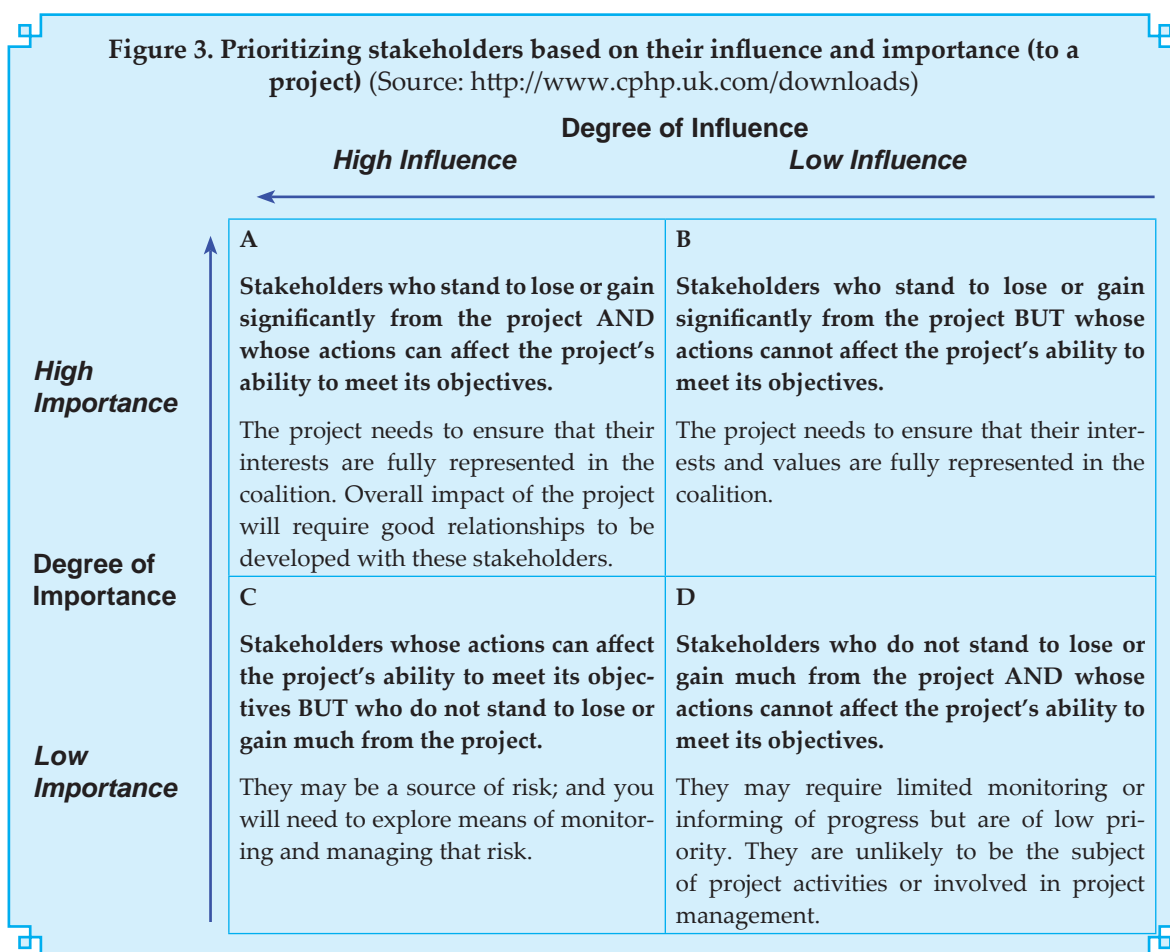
**Figure 3. Prioritizing stakeholders based on their influence and importance (to a project)** (Source: http://www.cphp.uk.com/downloads)

**Degree of Influence**

*High Influence* *Low Influence*

*High Importance*

**Degree of Importance**

*Low Importance*

| A | B |
|---|---|
| **Stakeholders who stand to lose or gain significantly from the project AND whose actions can affect the project's ability to meet its objectives.** The project needs to ensure that their interests are fully represented in the coalition. Overall impact of the project will require good relationships to be developed with these stakeholders. | **Stakeholders who stand to lose or gain significantly from the project BUT whose actions cannot affect the project's ability to meet its objectives.** The project needs to ensure that their interests and values are fully represented in the coalition. |
| **C** | **D** |
| **Stakeholders whose actions can affect the project's ability to meet its objectives BUT who do not stand to lose or gain much from the project.** They may be a source of risk; and you will need to explore means of monitoring and managing that risk. | **Stakeholders who do not stand to lose or gain much from the project AND whose actions cannot affect the project's ability to meet its objectives.** They may require limited monitoring or informing of progress but are of low priority. They are unlikely to be the subject of project activities or involved in project management. |